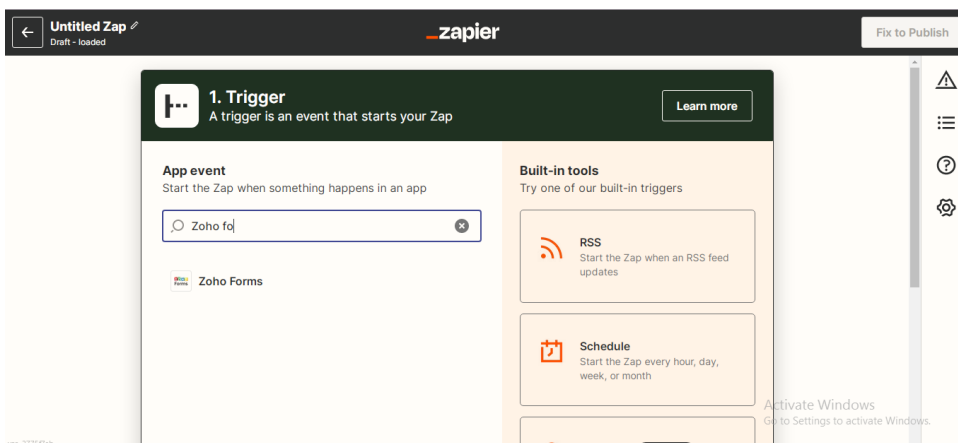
Untitled Zap
Draft - loaded

_zapier

Fix to Publish

1. Trigger
A trigger is an event that starts your Zap

Learn more

App event
Start the Zap when something happens in an app

Zoho fo

Zoho Forms

Built-in tools
Try one of our built-in triggers

RSS
Start the Zap when an RSS feed updates

Schedule
Start the Zap every hour, day, week, or month

Activate Windows
Go to Settings to activate Windows.